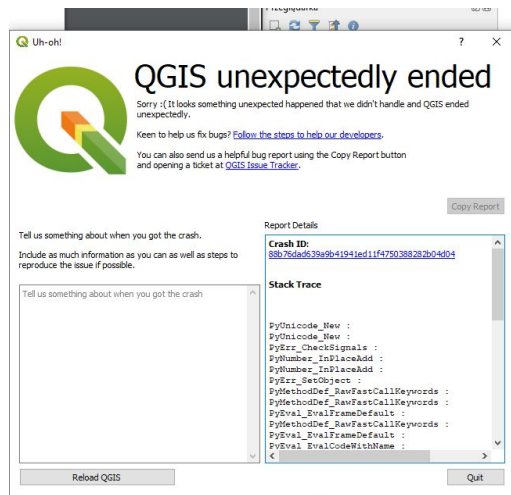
Przeglądarka

Uh-oh!

?

QGIS unexpectedly ended

Sorry :( It looks something unexpected happened that we didn't handle and QGIS ended unexpectedly.

Keen to help us fix bugs? Follow the steps to help our developers.

You can also send us a helpful bug report using the Copy Report button and opening a ticket at QGIS Issue Tracker.

Copy Report

Tell us something about when you got the crash.

Include as much information as you can as well as steps to reproduce the issue if possible.

Tell us something about when you got the crash

Report Details

Crash ID:
88b76dad639a9b41941ed11f4750388282b04d04

Stack Trace

PyUnicode_New :
PyUnicode_New :
PyErr_CheckSignals :
PyNumber_InPlaceAdd :
PyNumber_InPlaceAdd :
PyErr_SetObject :
PyMethodDef_RawFastCallKeywords :
PyEval_EvalFrameDefault :
PyMethodDef_RawFastCallKeywords :
PyEval_EvalFrameDefault :
PyEval_EvalCodeWithName :

Reload QGIS

Quit